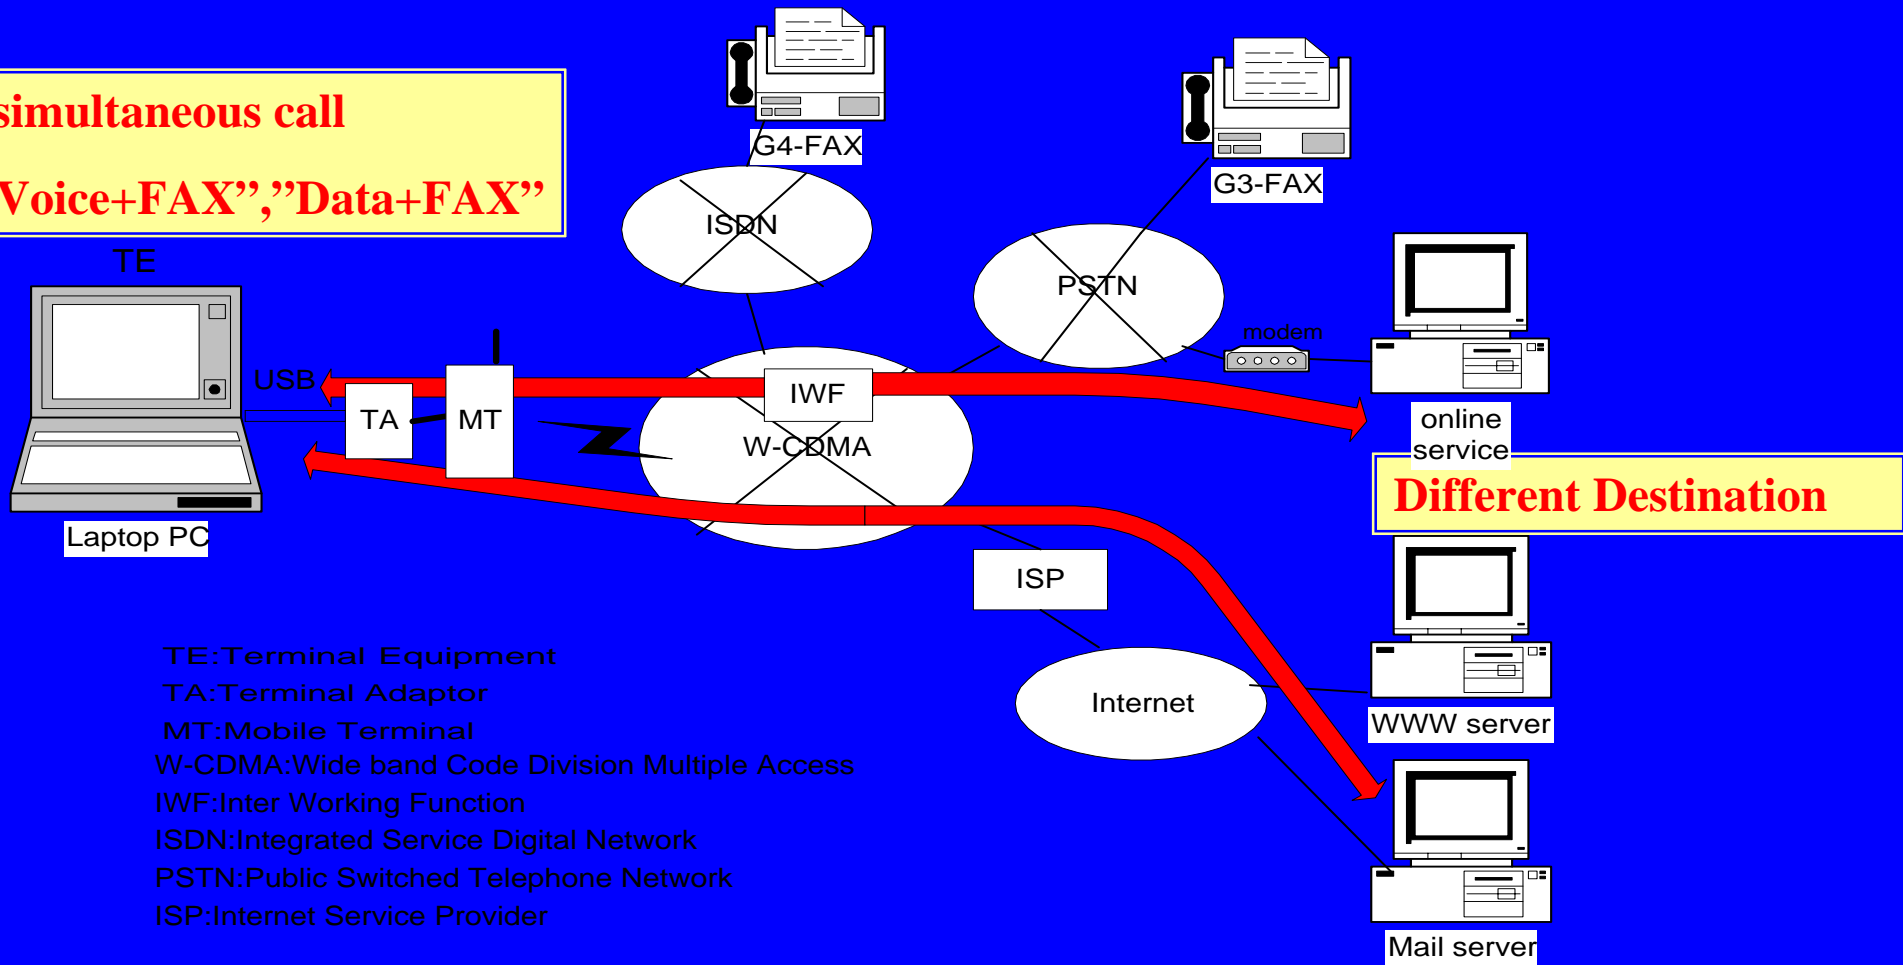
simultaneous call
Voice+FAX”,”Data+FAX”

G4-FAX
G3-FAX
ISDN
PSTN
modem
TE
USB
TA
MT
IWF
W-CDMA
online service
Different Destination
Laptop PC
ISP
Internet
WWW server
Mail server

TE:Terminal Equipment
TA:Terminal Adaptor
MT:Mobile Terminal
W-CDMA:Wide band Code Division Multiple Access
IWF:Inter Working Function
ISDN:Integrated Service Digital Network
PSTN:Public Switched Telephone Network
ISP:Internet Service Provider